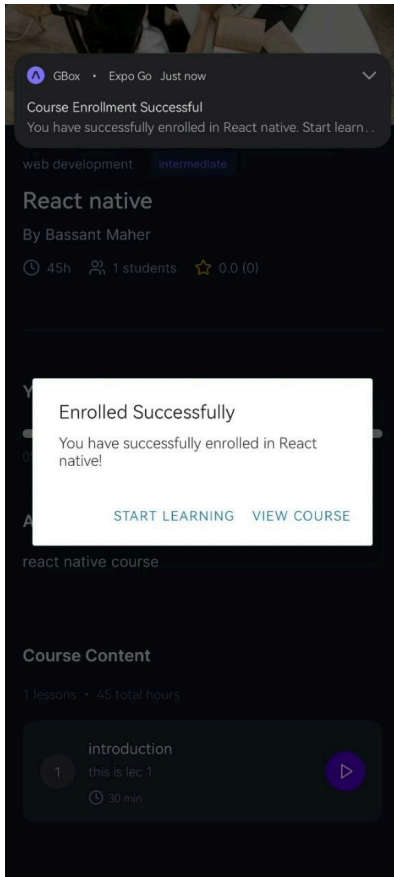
GBox • Expo Go Just now

Course Enrollment Successful
You have successfully enrolled in React native. Start learn. .

web development Intermediate

React native

By Bassant Maher

45h 1 students 0.0 (0)

Enrolled Successfully

You have successfully enrolled in React native!

START LEARNING VIEW COURSE

react native course

Course Content

1 lessons • 45 total hours

1 introduction
this is lec 1
30 min